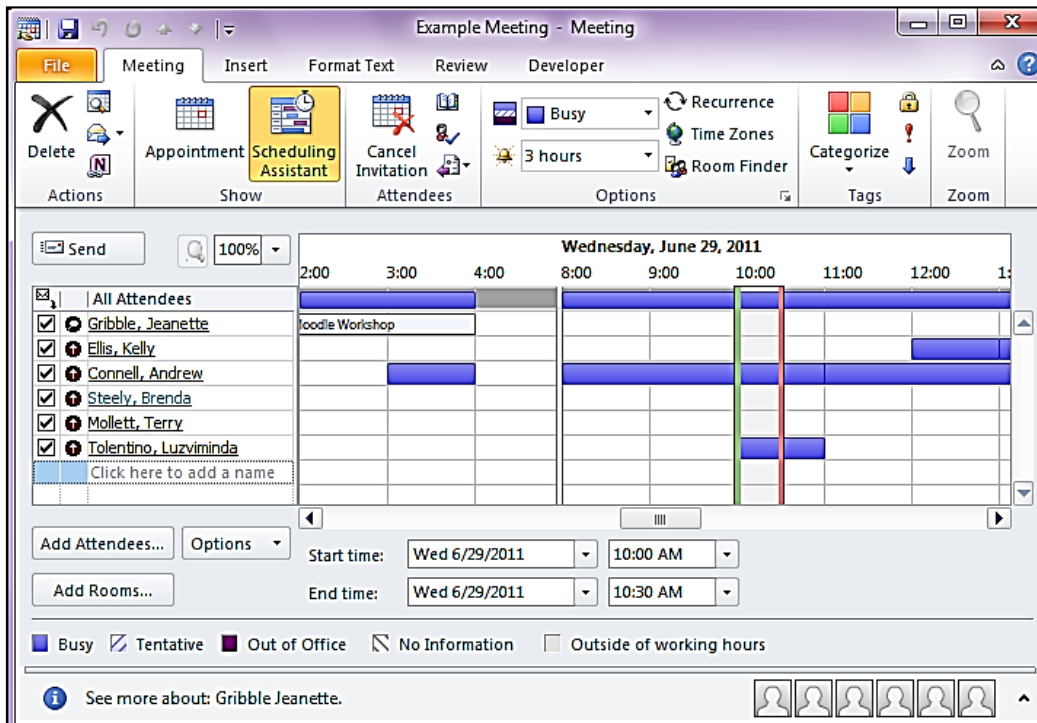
Example Meeting - Meeting

File Meeting Insert Format Text Review Developer

Delete
Actions

Appointment Scheduling Assistant
Show

Cancel Invitation
Attendees

Busy
3 hours
Recurrence
Time Zones
Room Finder
Options

Categorize
Tags

Zoom
Zoom

Send 100%

Wednesday, June 29, 2011
2:00 3:00 4:00 8:00 9:00 10:00 11:00 12:00 1:

All Attendees
Gribble, Jeanette
Ellis, Kelly
Connell, Andrew
Steely, Brenda
Mollett, Terry
Tolentino, Luzviminda
Click here to add a name

Moodle Workshop

Add Attendees... Options
Add Rooms...

Start time: Wed 6/29/2011 10:00 AM
End time: Wed 6/29/2011 10:30 AM

Busy Tentative Out of Office No Information Outside of working hours

See more about: Gribble Jeanette.